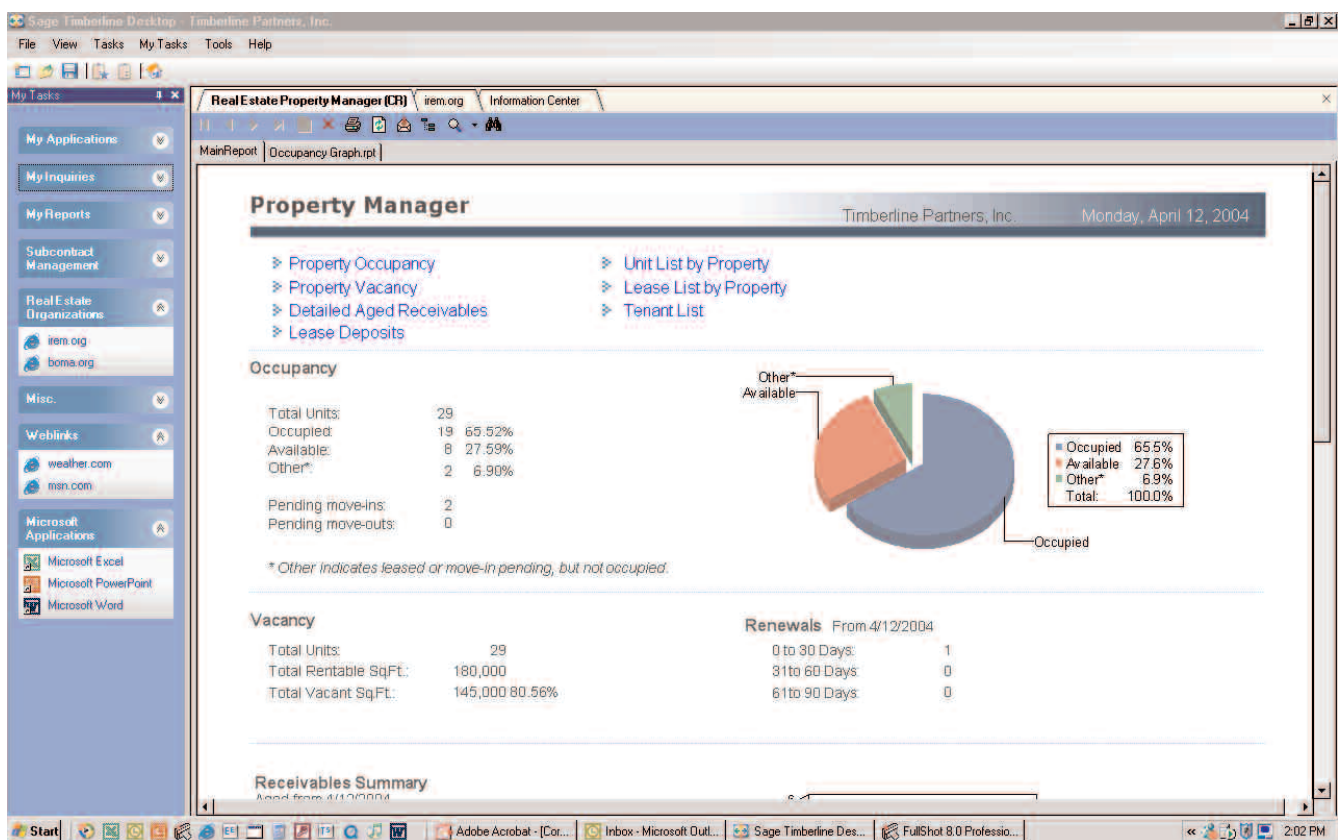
Sage Timberline Desktop - Timberline Partners, Inc.

File View Tasks My Tasks Tools Help

My Tasks

My Applications

My Inquiries

My Reports

Subcontract Management

Real Estate Organizations

irem.org

boma.org

Misc.

Weblinks

weather.com

msn.com

Microsoft Applications

Microsoft Excel

Microsoft PowerPoint

Microsoft Word

Real Estate Property Manager (CR) | irem.org | Information Center

MainReport | Occupancy Graph.rpt

Property Manager

Timberline Partners, Inc. Monday, April 12, 2004

Property Occupancy
Property Vacancy
Detailed Aged Receivables
Lease Deposits

Unit List by Property
Lease List by Property
Tenant List

Occupancy

| | | |
|---|---|---|
| Total Units: | 29 | |
| Occupied: | 19 | 65.52% |
| Available: | 8 | 27.59% |
| Other*: | 2 | 6.90% |
| Pending move-ins: | 2 | |
| Pending move-outs: | 0 | |

* Other indicates leased or move-in pending, but not occupied.

Other*
Available
Occupied

| | |
|---|---|
| Occupied | 65.5% |
| Available | 27.6% |
| Other* | 6.9% |
| Total: | 100.0% |

Vacancy

| | |
|---|---|
| Total Units: | 29 |
| Total Rentable SqFt.: | 180,000 |
| Total Vacant SqFt.: | 145,000 80.56% |

Renewals From 4/12/2004

| | |
|---|---|
| 0 to 30 Days: | 1 |
| 31to 60 Days: | 0 |
| 61to 90 Days: | 0 |

Receivables Summary
Aged from 4/12/2004

Start | Adobe Acrobat - [Cor... | Inbox - Microsoft Outl... | Sage Timberline Des... | FullShot 8.0 Professio... | 2:02 PM